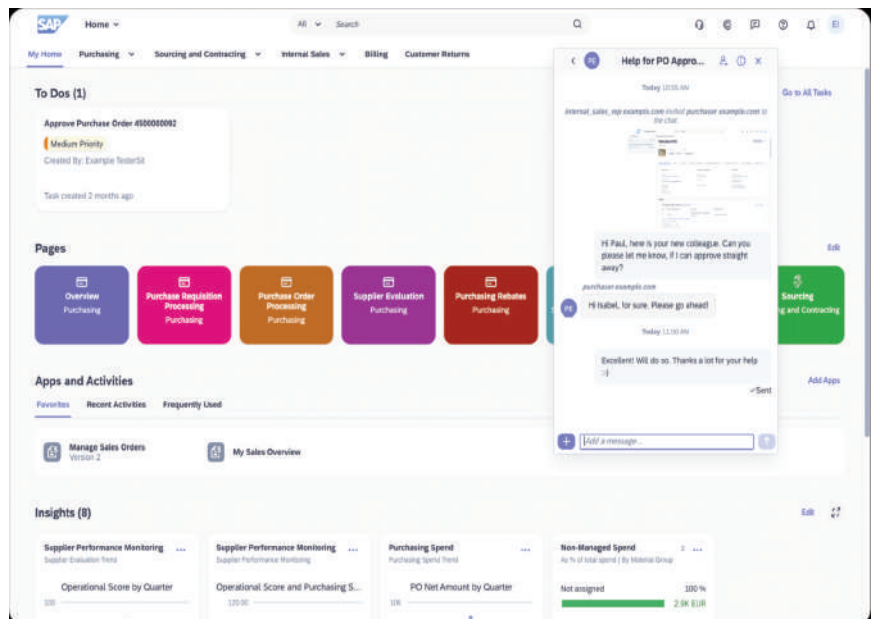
SAP Home All Search EI

My Home Purchasing Sourcing and Contracting Internal Sales Billing Customer Returns

To Dos (1)

Go to All Tasks

Approve Purchase Order 4500000092

Medium Priority

Created By: Example TesterSit

Task created 2 months ago

Pages

Edit

Overview
Purchasing

Purchase Requisition Processing
Purchasing

Purchase Order Processing
Purchasing

Supplier Evaluation
Purchasing

Purchasing Rebates
Purchasing

Sourcing
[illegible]g and Contracting

Apps and Activities

Add Apps

Favorites Recent Activities Frequently Used

Manage Sales Orders
Version 2

My Sales Overview

Insights (8)

Edit

Supplier Performance Monitoring
Supplier Evaluation Trend
Operational Score by Quarter
100

Supplier Performance Monitoring
Supplier Performance Monitoring
Operational Score and Purchasing S...
120.00

Purchasing Spend
Purchasing Spend Trend
PO Net Amount by Quarter
10K

Non-Managed Spend
As % of total spend | By Material Group
Not assigned 100 %
2.9K EUR

PE Help for PO Appro...

Today 10:55 AM

internal_sales_rep example.com invited purchaser example.com to the chat

Hi Paul, how is your new colleague. Can you please let me know, if I can approve straight away?

purchaser.example.com

PE Hi Isabel, for sure. Please go ahead!

Today 11:00 AM

Excellent! Will do so. Thanks a lot for your help :-)

Sent

Add a message...